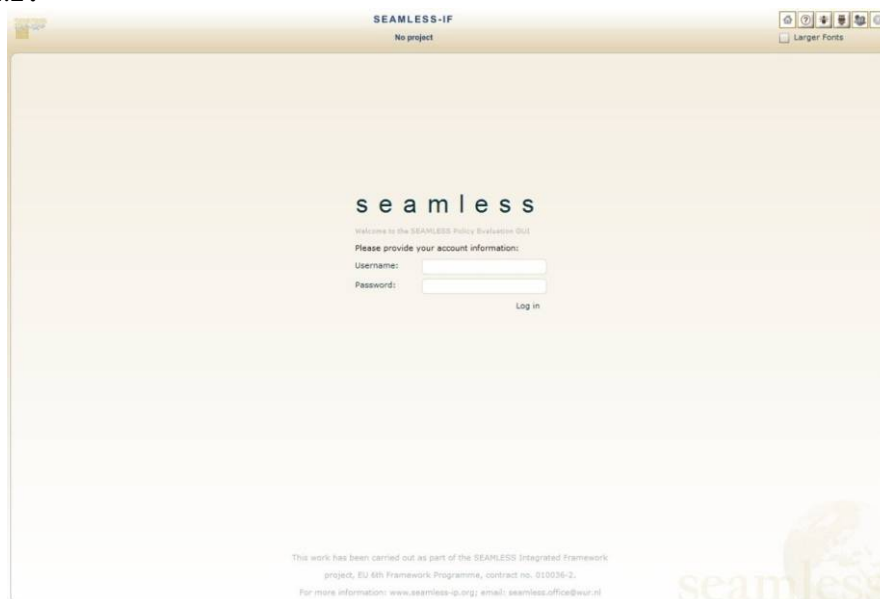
SEAMLESS-IF
No project

Larger Fonts

seamless

Welcome to the SEAMLESS Policy Evaluation GUI

Please provide your account information:

Username:

Password:

Log in

This work has been carried out as part of the SEAMLESS Integrated Framework project, EU 6th Framework Programme, contract no. 010036-2.

For more information: www.seamless-ip.org; email: seamless.office@wur.nl

seamless